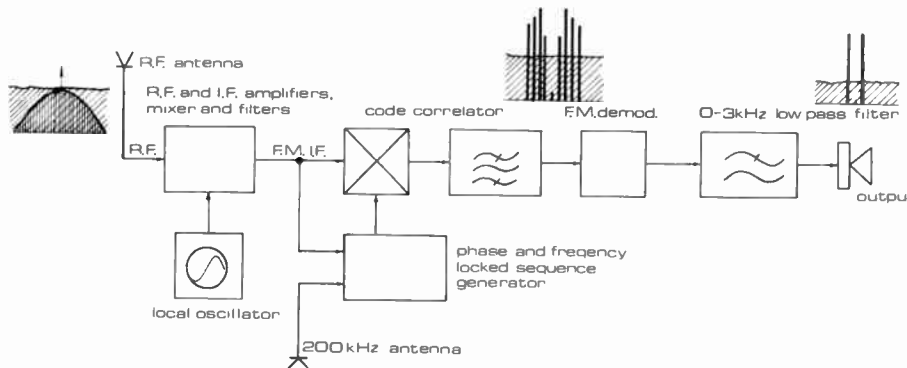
R.F. antenna

R.F. and I.F. amplifiers, mixer and filters

R.F.

F.M. I.F.

code correlator

F.M.demod.

0-3kHz low pass filter

output

local oscillator

phase and freqency locked sequence generator

200kHz antenna